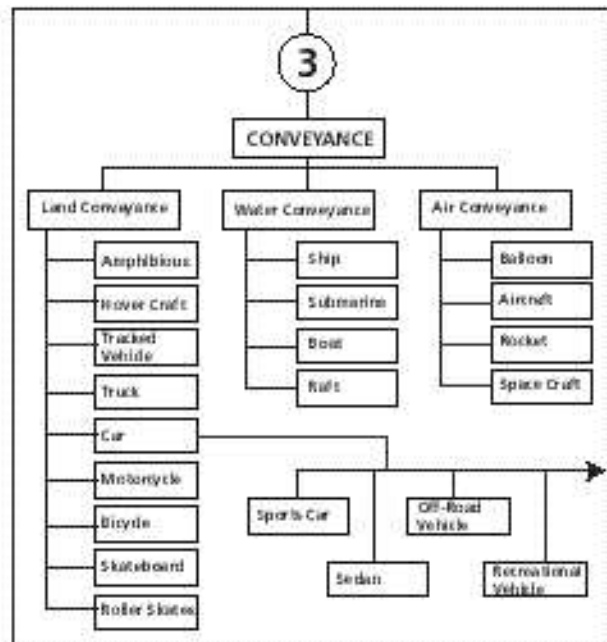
3

CONVEYANCE

Land Conveyance

Amphibious

Hover Craft

Tracked Vehicle

Truck

Car

Motorcycle

Bicycle

Skateboard

Roller Skates

Water Conveyance

Ship

Submarine

Boat

Raft

Air Conveyance

Balloon

Aircraft

Rocket

Space Craft

Sports Car

Sedan

Off-Road Vehicle

Recreational Vehicle